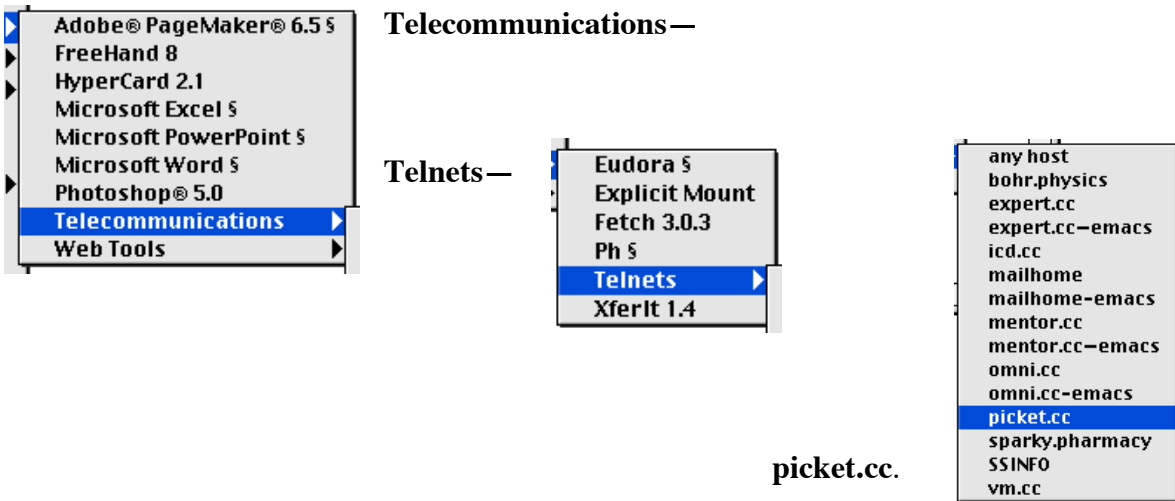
Adobe® PageMaker® 6.5 §
FreeHand 8
HyperCard 2.1
Microsoft Excel §
Microsoft PowerPoint §
Microsoft Word §
Photoshop® 5.0
Telecommunications
Web Tools

Telecommunications—

Telnets—

Eudora §
Explicit Mount
Fetch 3.0.3
Ph §
Telnets
XferIt 1.4

any host
bohr.physics
expert.cc
expert.cc–emacs
icd.cc
mailhome
mailhome-emacs
mentor.cc
mentor.cc–emacs
omni.cc
omni.cc-emacs
picket.cc
sparky.pharmacy
SSINFO
vm.cc

picket.cc.